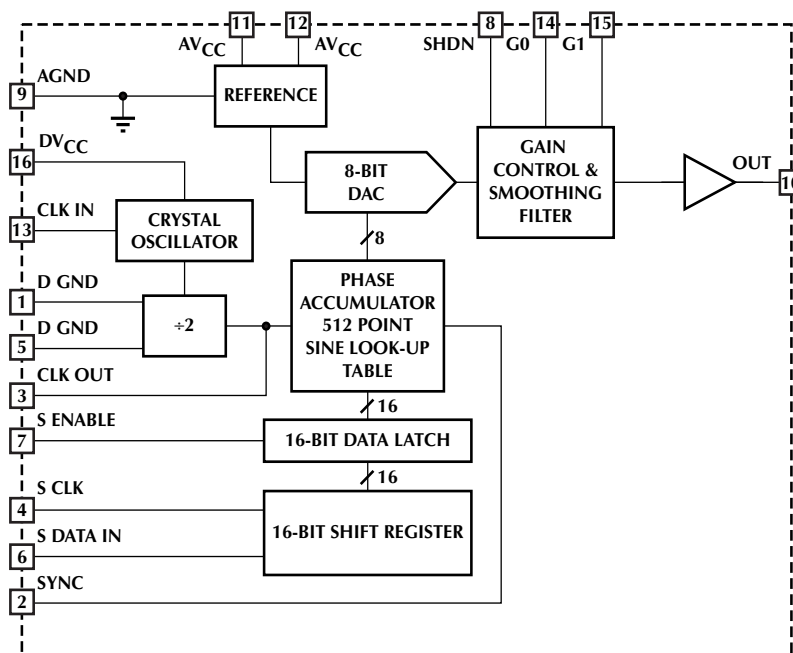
11
12
AV$_{CC}$
AV$_{CC}$
8
14
15
SHDN
G0
G1
AGND
9
REFERENCE
DV$_{CC}$
16
8-BIT DAC
GAIN CONTROL & SMOOTHING FILTER
OUT
1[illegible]
CLK IN
13
CRYSTAL OSCILLATOR
8
D GND
1
PHASE ACCUMULATOR 512 POINT SINE LOOK-UP TABLE
÷2
D GND
5
CLK OUT
3
16
S ENABLE
7
16-BIT DATA LATCH
16
S CLK
4
16-BIT SHIFT REGISTER
S DATA IN
6
SYNC
2